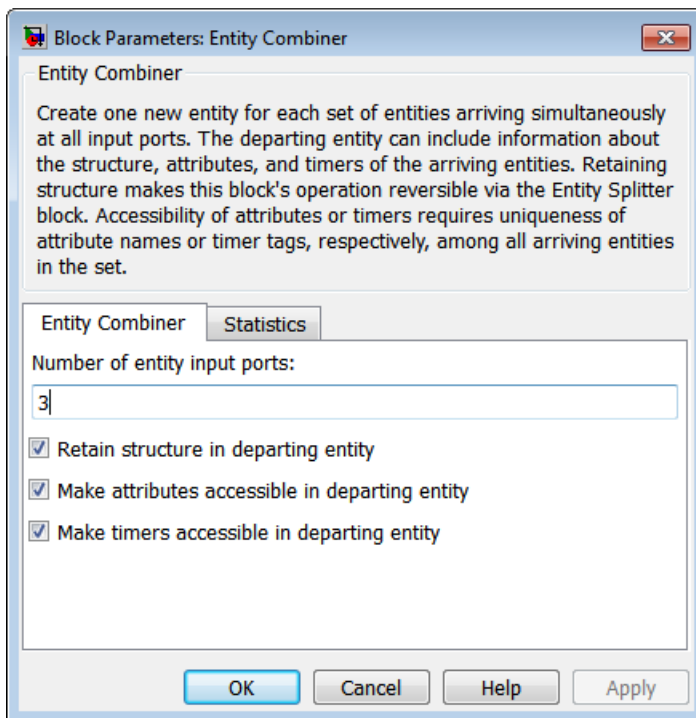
Block Parameters: Entity Combiner

Entity Combiner

Create one new entity for each set of entities arriving simultaneously at all input ports. The departing entity can include information about the structure, attributes, and timers of the arriving entities. Retaining structure makes this block's operation reversible via the Entity Splitter block. Accessibility of attributes or timers requires uniqueness of attribute names or timer tags, respectively, among all arriving entities in the set.

Entity Combiner | Statistics

Number of entity input ports:

3

Retain structure in departing entity

Make attributes accessible in departing entity

Make timers accessible in departing entity

OK | Cancel | Help | Apply